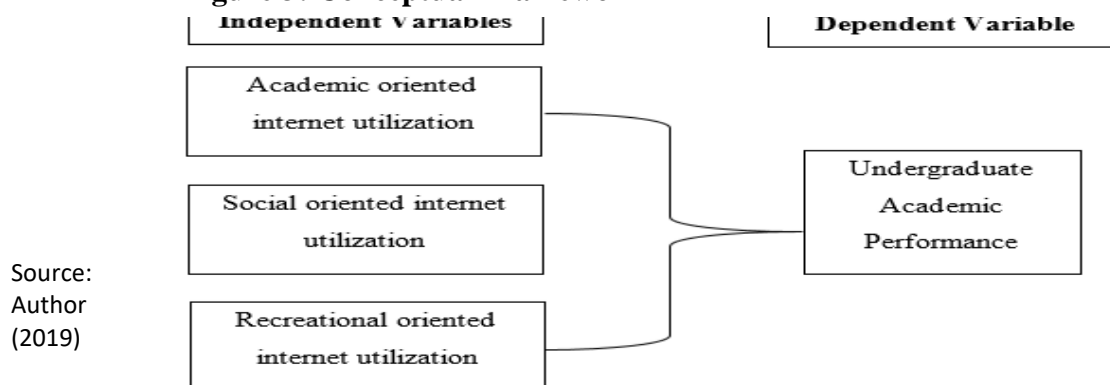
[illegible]

Independent Variables

Dependent Variable

Academic oriented internet utilization

Social oriented internet utilization

Recreational oriented internet utilization

Undergraduate Academic Performance

Source: Author (2019)